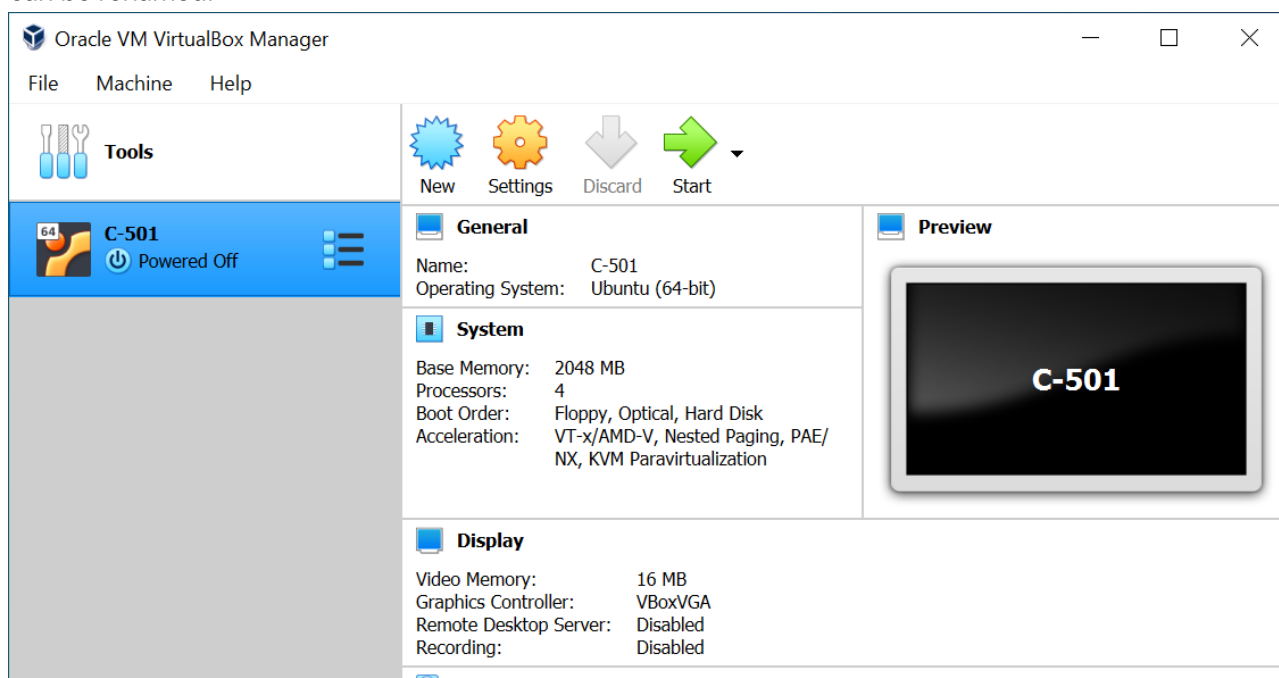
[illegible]

Oracle VM VirtualBox Manager

File Machine Help

Tools

New Settings Discard Start

64

C-501
Powered Off

General

Name: C-501
Operating System: Ubuntu (64-bit)

System

Base Memory: 2048 MB
Processors: 4
Boot Order: Floppy, Optical, Hard Disk
Acceleration: VT-x/AMD-V, Nested Paging, PAE/NX, KVM Paravirtualization

Preview

C-501

Display

Video Memory: 16 MB
Graphics Controller: VBoxVGA
Remote Desktop Server: Disabled
Recording: Disabled